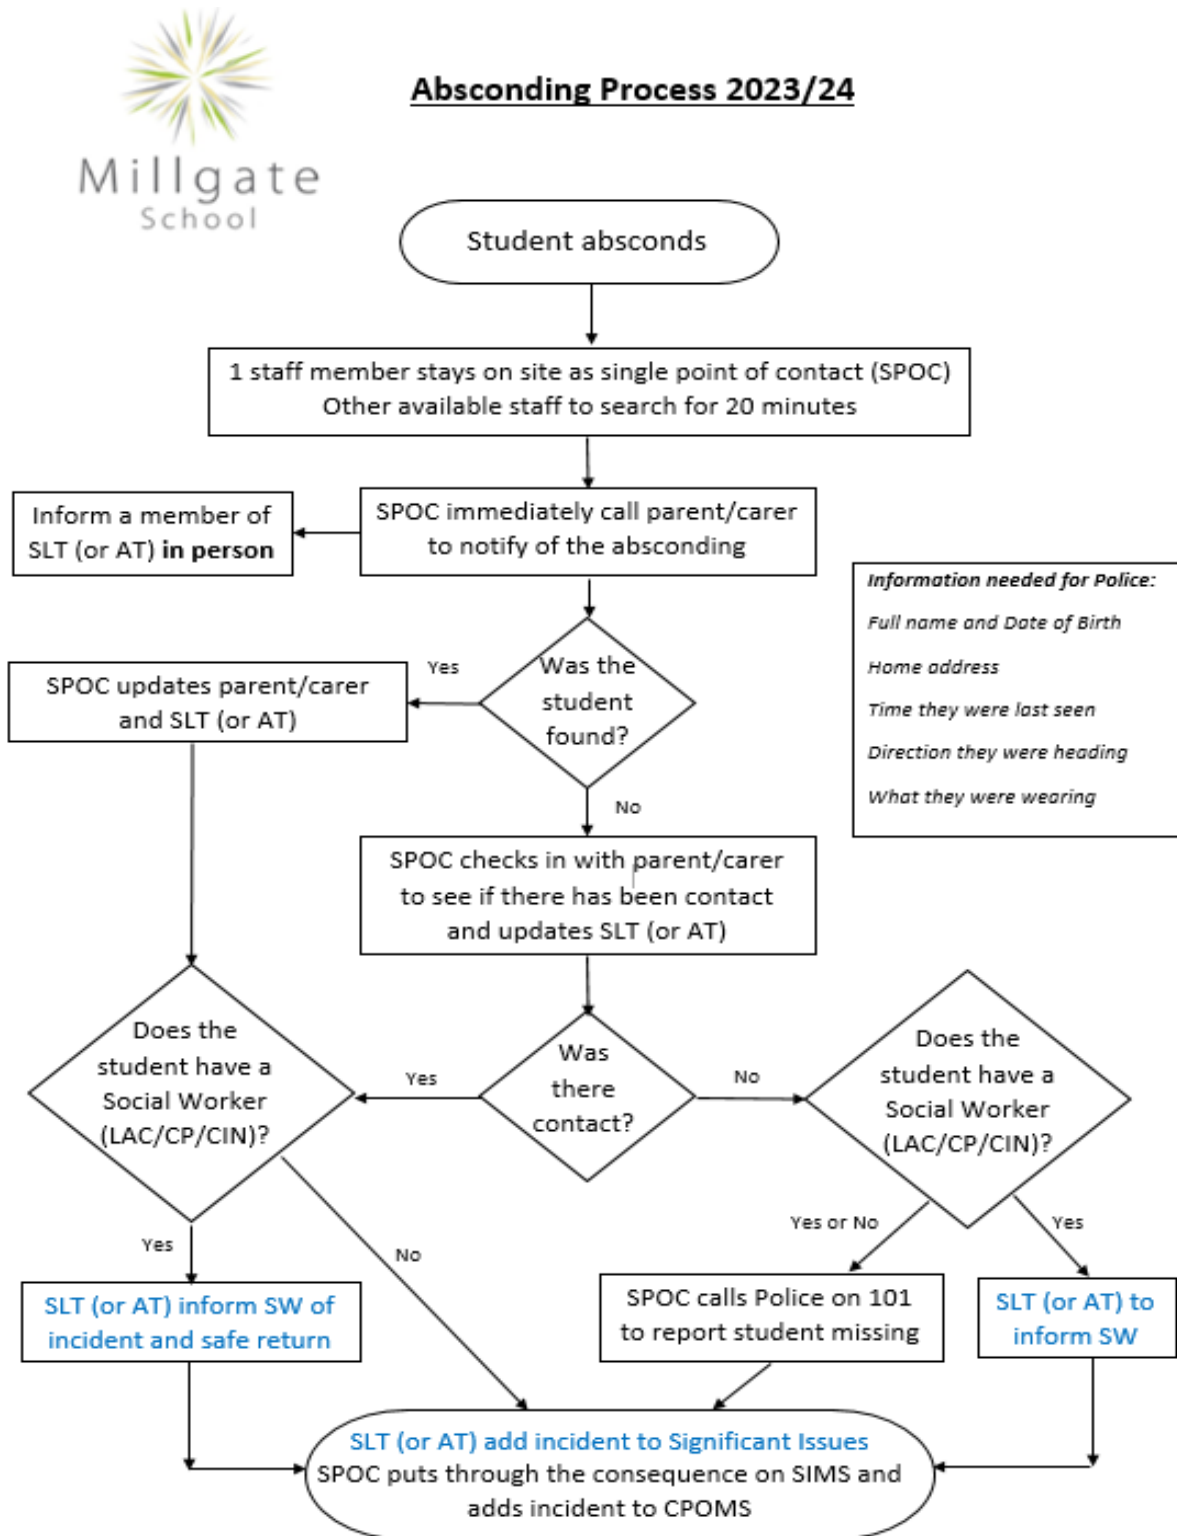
Millgate School

Absconding Process 2023/24

Student absconds

1 staff member stays on site as single point of contact (SPOC)
Other available staff to search for 20 minutes

SPOC immediately call parent/carer to notify of the absconding

Inform a member of SLT (or AT) in person

Information needed for Police:
Full name and Date of Birth
Home address
Time they were last seen
Direction they were heading
What they were wearing

Was the student found?

Yes

SPOC updates parent/carer and SLT (or AT)

No

SPOC checks in with parent/carer to see if there has been contact and updates SLT (or AT)

Was there contact?

Yes

Does the student have a Social Worker (LAC/CP/CIN)?

No

Does the student have a Social Worker (LAC/CP/CIN)?

Yes

SLT (or AT) inform SW of incident and safe return

No

Yes or No

SPOC calls Police on 101 to report student missing

Yes

SLT (or AT) to inform SW

SLT (or AT) add incident to Significant Issues
SPOC puts through the consequence on SIMS and adds incident to CPOMS